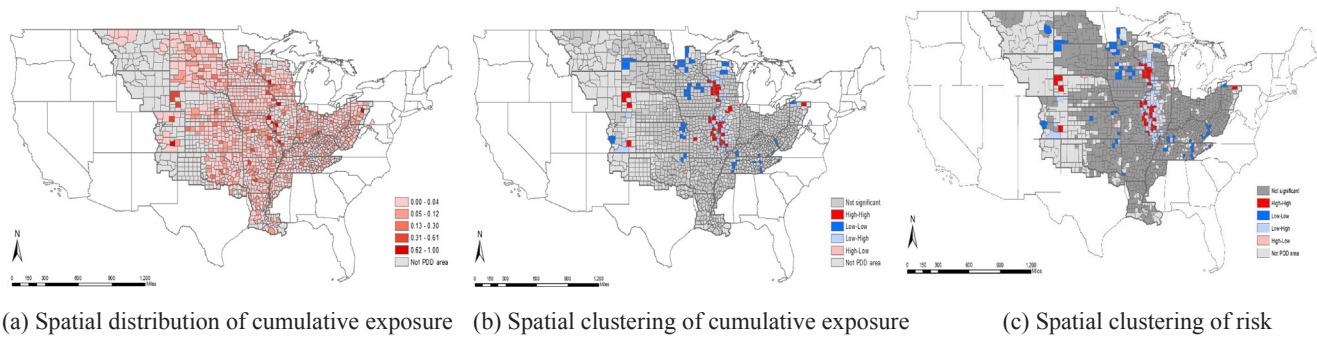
0.00 - 0.04
0.05 - 0.12
0.13 - 0.30
0.31 - 0.61
0.62 - 1.00
Not PDD area

N

0 150 300 600 900 1,200 Miles

(a) Spatial distribution of cumulative exposure

Not significant
High-High
Low-Low
Low-High
High-Low
Not PDD area

N

0 150 300 600 900 1,200 Miles

(b) Spatial clustering of cumulative exposure

Not significant
High-High
Low-Low
Low-High
High-Low
Not PDD area

N

0 150 300 600 900 1,200 Miles

(c) Spatial clustering of risk